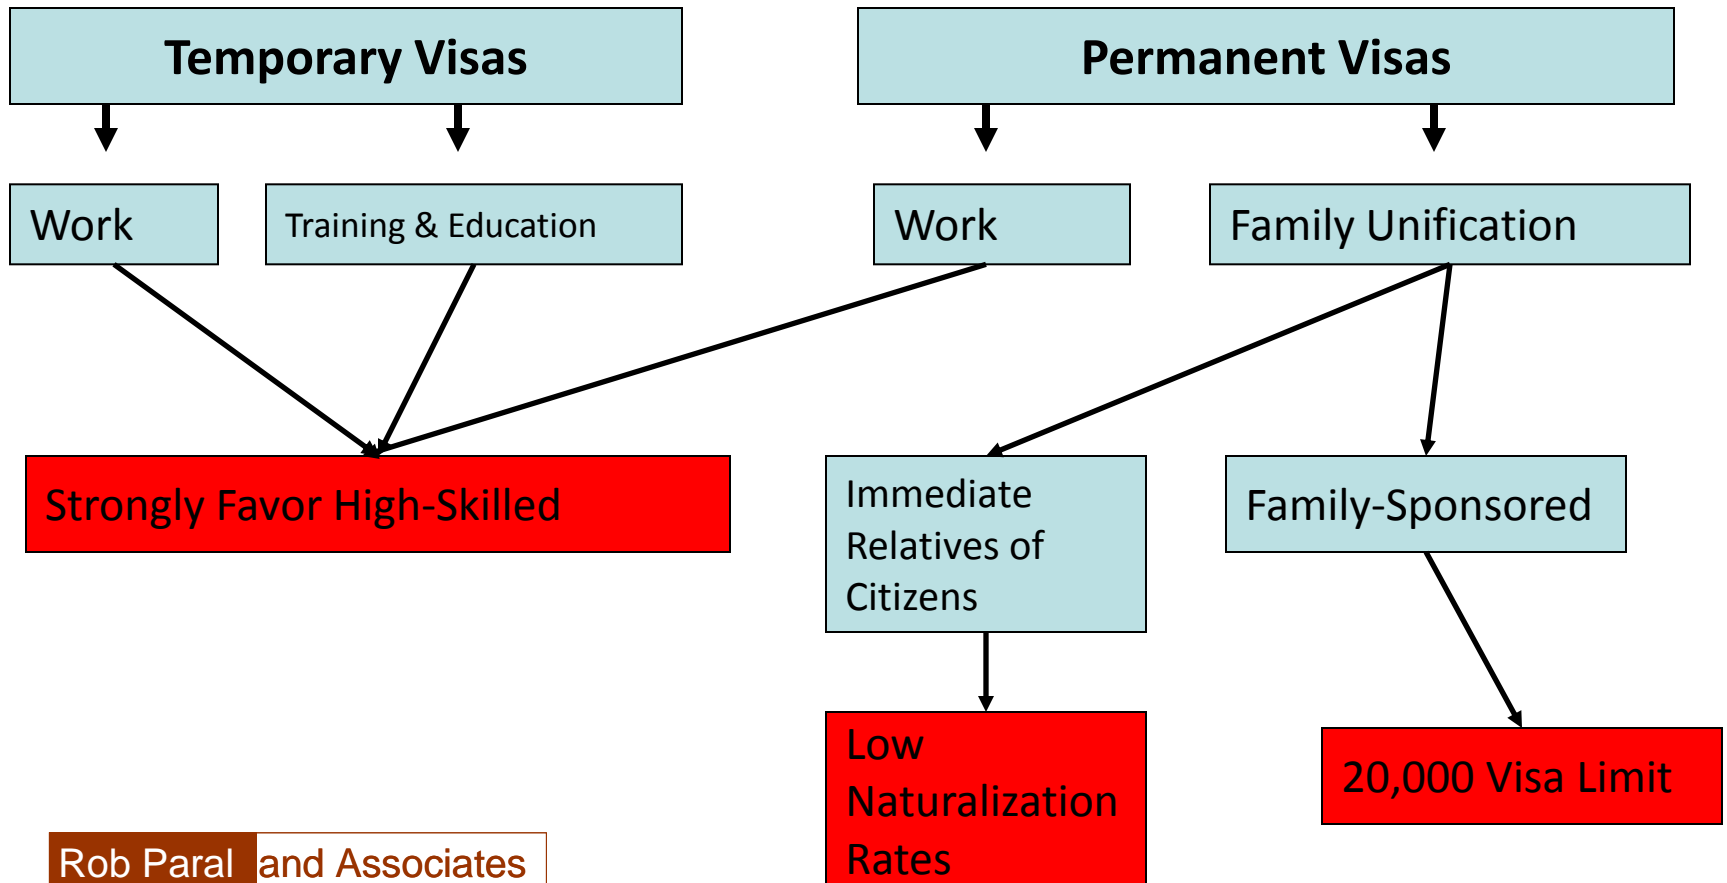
Temporary Visas

Permanent Visas

Work

Training & Education

Work

Family Unification

Strongly Favor High-Skilled

Immediate Relatives of Citizens

Family-Sponsored

Low Naturalization Rates

20,000 Visa Limit

Rob Paral and Associates